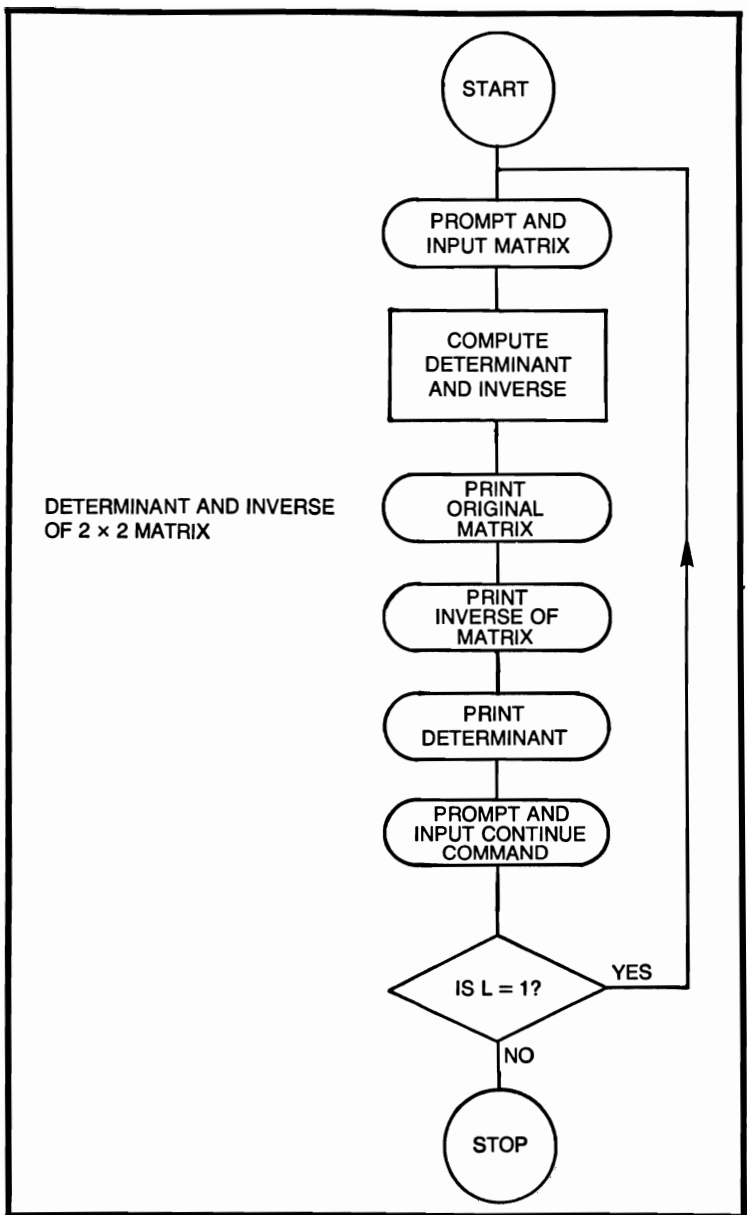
DETERMINANT AND INVERSE OF 2 × 2 MATRIX

START

PROMPT AND INPUT MATRIX

COMPUTE DETERMINANT AND INVERSE

PRINT ORIGINAL MATRIX

PRINT INVERSE OF MATRIX

PRINT DETERMINANT

PROMPT AND INPUT CONTINUE COMMAND

IS L = 1?

YES

NO

STOP